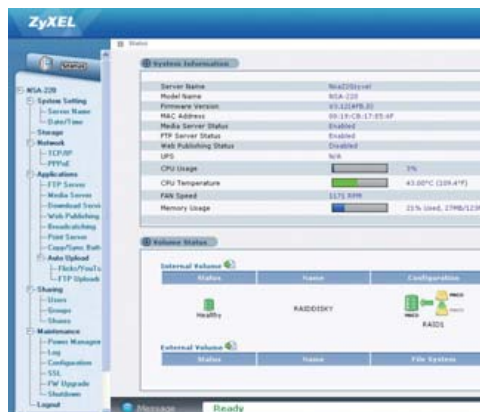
ZyXEL

Status

NSA-220
System Setting
Server Name
Date/Time
Storage
Network
TCP/IP
PPPoE
Applications
FTP Server
Media Server
Download Servi
Web Publishing
Broadcatching
Print Server
Copy/Sync Butt
Auto Upload
Flickr/YouTu
FTP Uploadr
Sharing
Users
Groups
Shares
Maintenance
Power Managem
Log
Configuration
SSL
FW Upgrade
Shutdown
Logout

Status

System Information

| | |
|---|---|
| Server Name | NSA220ryvel |
| Model Name | NSA-220 |
| Firmware Version | V3.12(AFB.0) |
| MAC Address | 00:19:CB:17:E5:6F |
| Media Server Status | Enabled |
| FTP Server Status | Enabled |
| Web Publishing Status | Disabled |
| UPS | N/A |
| CPU Usage | 5% |
| CPU Temperature | 43.00°C (109.4°F) |
| FAN Speed | 1171 RPM |
| Memory Usage | 21% Used, 27MB/123M |

Volume Status

Internal Volume

| Status | Name | Configuration |
|---|---|---|
| Healthy | RAIDDISKY | RAID1 |

External Volume

| Status | Name | File System |
|---|---|---|

Message Ready